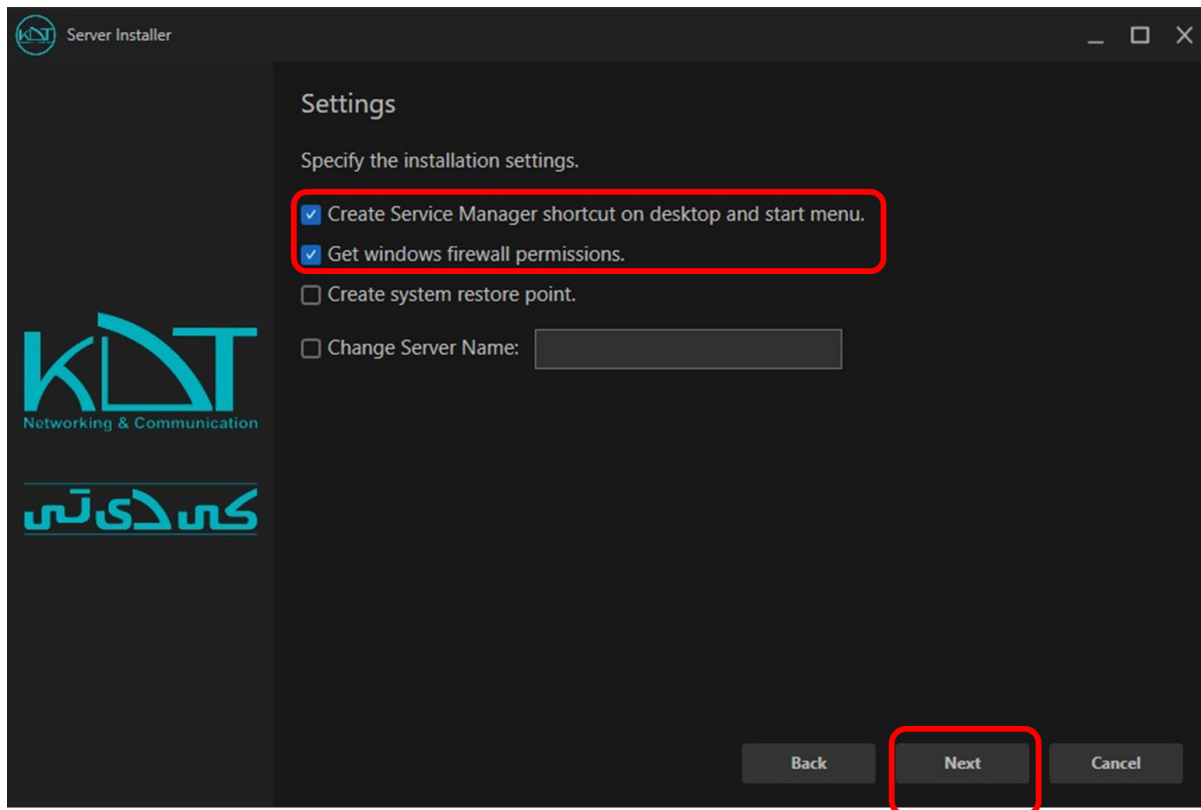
KDT Server Installer

Settings

Specify the installation settings.

Create Service Manager shortcut on desktop and start menu.

Get windows firewall permissions.

Create system restore point.

Change Server Name:

KDT
Networking & Communication

کی دی تی

Back

Next

Cancel